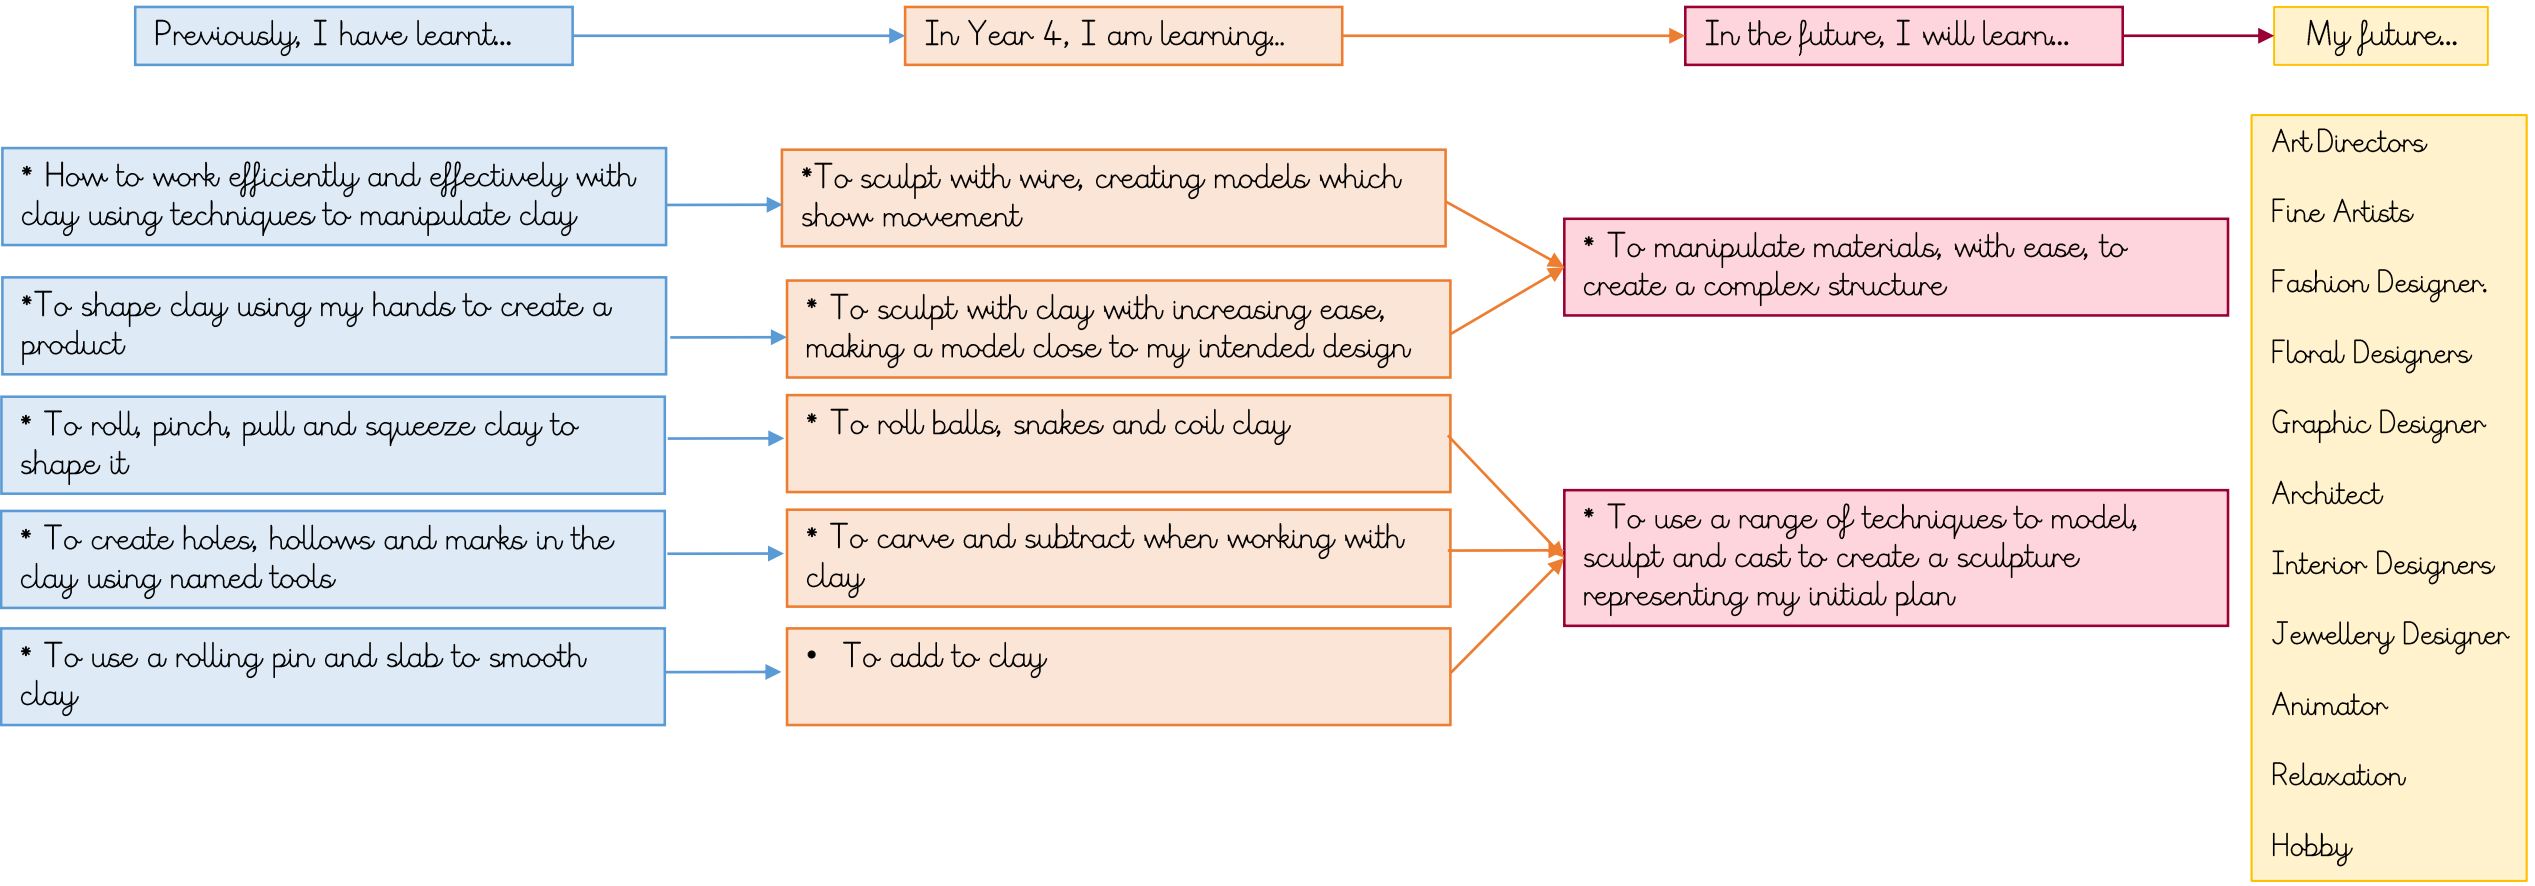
Previously, I have learnt...

In Year 4, I am learning...

In the future, I will learn...

My future...

* How to work efficiently and effectively with clay using techniques to manipulate clay

*To shape clay using my hands to create a product

* To roll, pinch, pull and squeeze clay to shape it

* To create holes, hollows and marks in the clay using named tools

* To use a rolling pin and slab to smooth clay

*To sculpt with wire, creating models which show movement

* To sculpt with clay with increasing ease, making a model close to my intended design

* To roll balls, snakes and coil clay

* To carve and subtract when working with clay

• To add to clay

* To manipulate materials, with ease, to create a complex structure

* To use a range of techniques to model, sculpt and cast to create a sculpture representing my initial plan

Art Directors

Fine Artists

Fashion Designer.

Floral Designers

Graphic Designer

Architect

Interior Designers

Jewellery Designer

Animator

Relaxation

Hobby